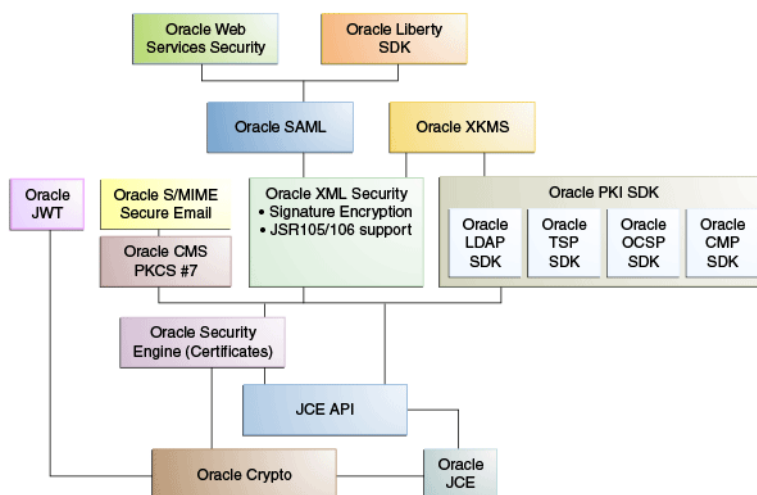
Oracle Web Services Security

Oracle Liberty SDK

Oracle SAML

Oracle XKMS

Oracle JWT

Oracle S/MIME Secure Email

Oracle CMS PKCS #7

Oracle XML Security
• Signature Encryption
• JSR105/106 support

Oracle PKI SDK

Oracle LDAP SDK

Oracle TSP SDK

Oracle OCSP SDK

Oracle CMP SDK

Oracle Security Engine (Certificates)

JCE API

Oracle Crypto

Oracle JCE